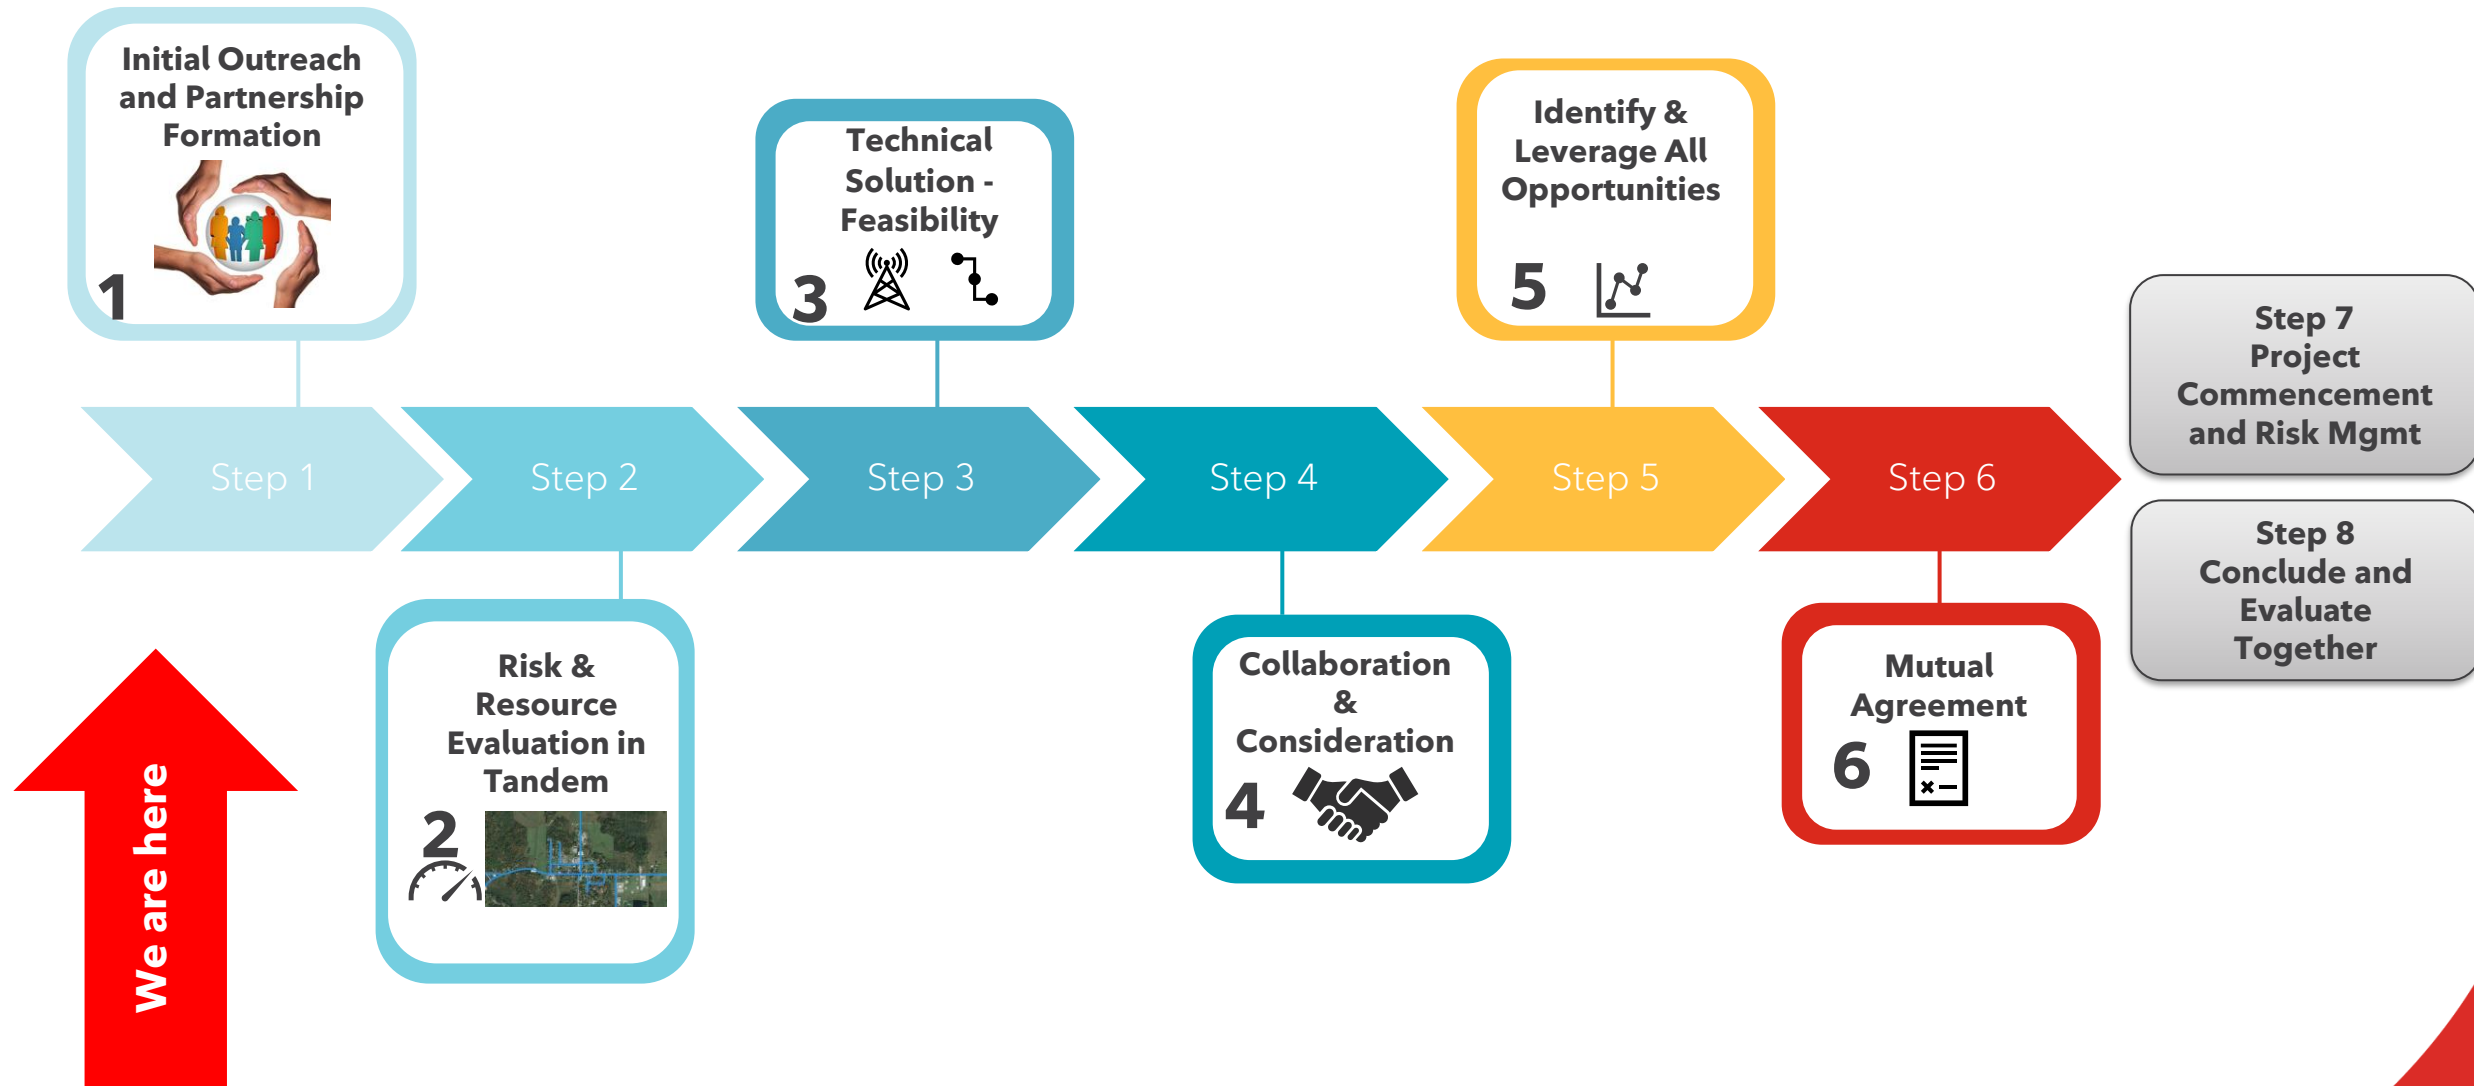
Initial Outreach and Partnership Formation

1

Technical Solution - Feasibility

3

Identify & Leverage All Opportunities

5

Step 7
Project Commencement and Risk Mgmt

Step 1

Step 2

Step 3

Step 4

Step 5

Step 6

Step 8
Conclude and Evaluate Together

We are here

Risk & Resource Evaluation in Tandem

2

Collaboration & Consideration

4

Mutual Agreement

6